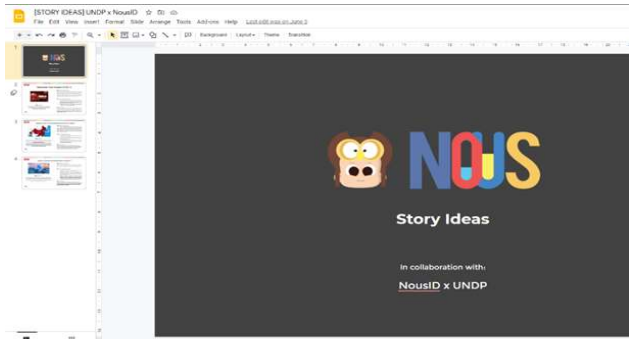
[STORY IDEAS] UNDP x NousID

File Edit View Insert Format Slide Arrange Tools Add-ons Help Last edit was on June 5

Background Layout Theme Transition

1

2

3

4

NOUS

Story Ideas

In collaboration with:

NousID x UNDP